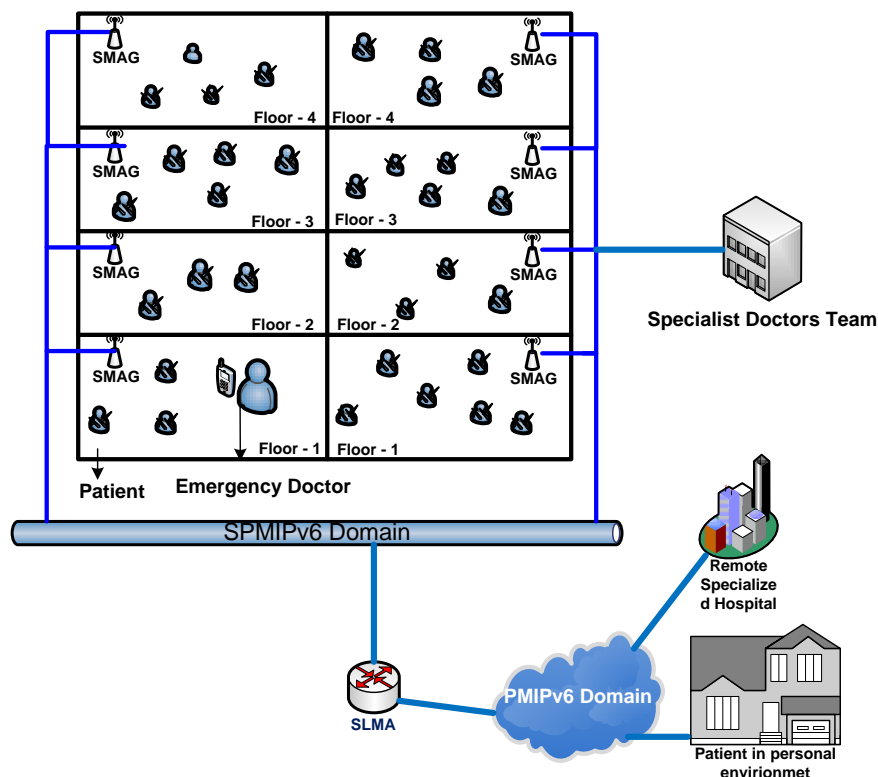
SMAG
SMAG
Floor - 4
Floor - 4
SMAG
SMAG
Floor - 3
Floor - 3
SMAG
SMAG
Floor - 2
Floor - 2
SMAG
SMAG
Floor - 1
Floor - 1
Patient
Emergency Doctor
Specialist Doctors Team
SPMIPv6 Domain
Remote Specialize d Hospital
SLMA
PMIPv6 Domain
Patient in personal envirionmet